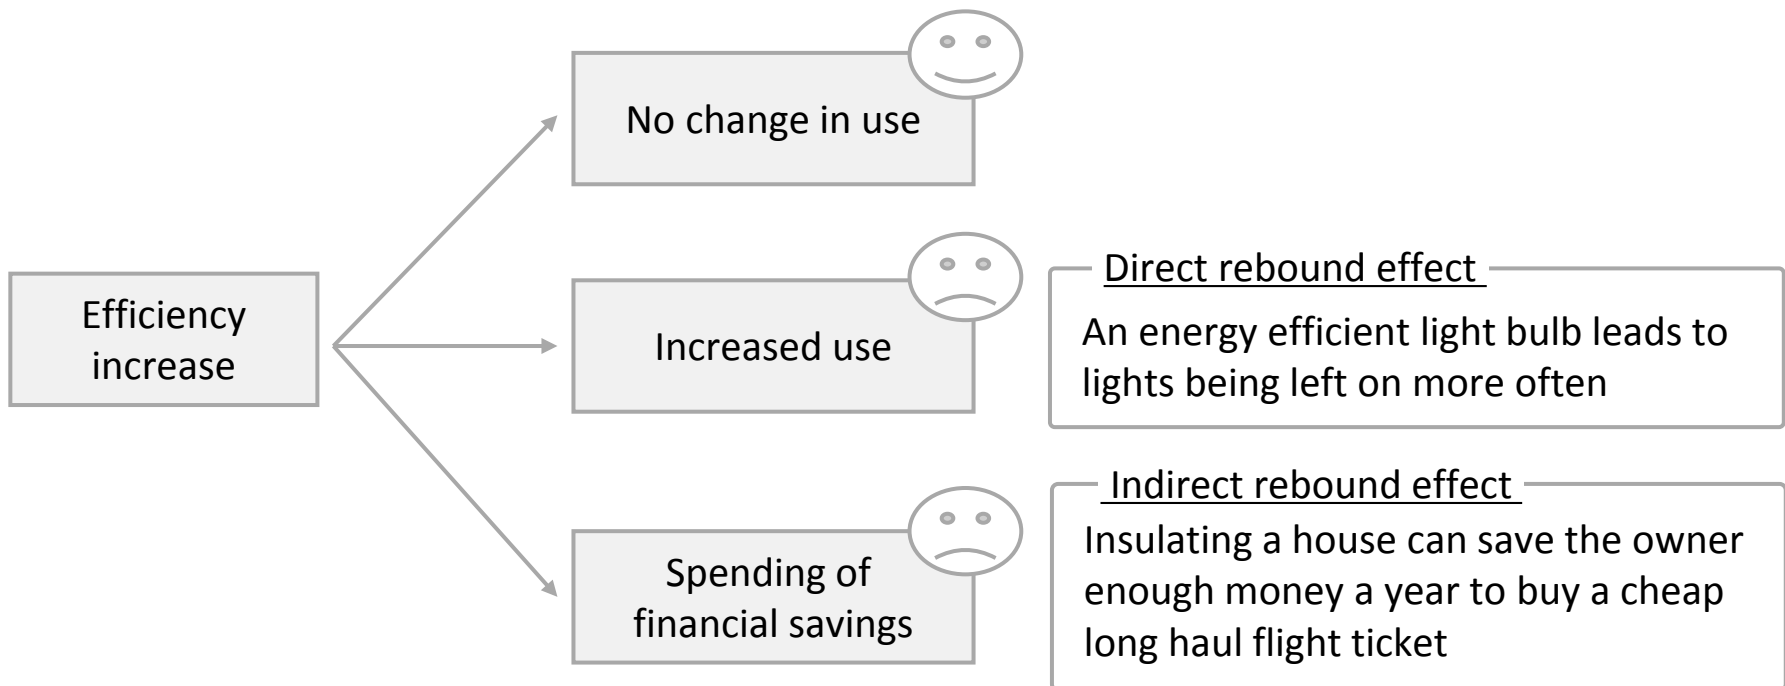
Efficiency increase

No change in use

Increased use

Spending of financial savings

Direct rebound effect

An energy efficient light bulb leads to lights being left on more often

Indirect rebound effect

Insulating a house can save the owner enough money a year to buy a cheap long haul flight ticket